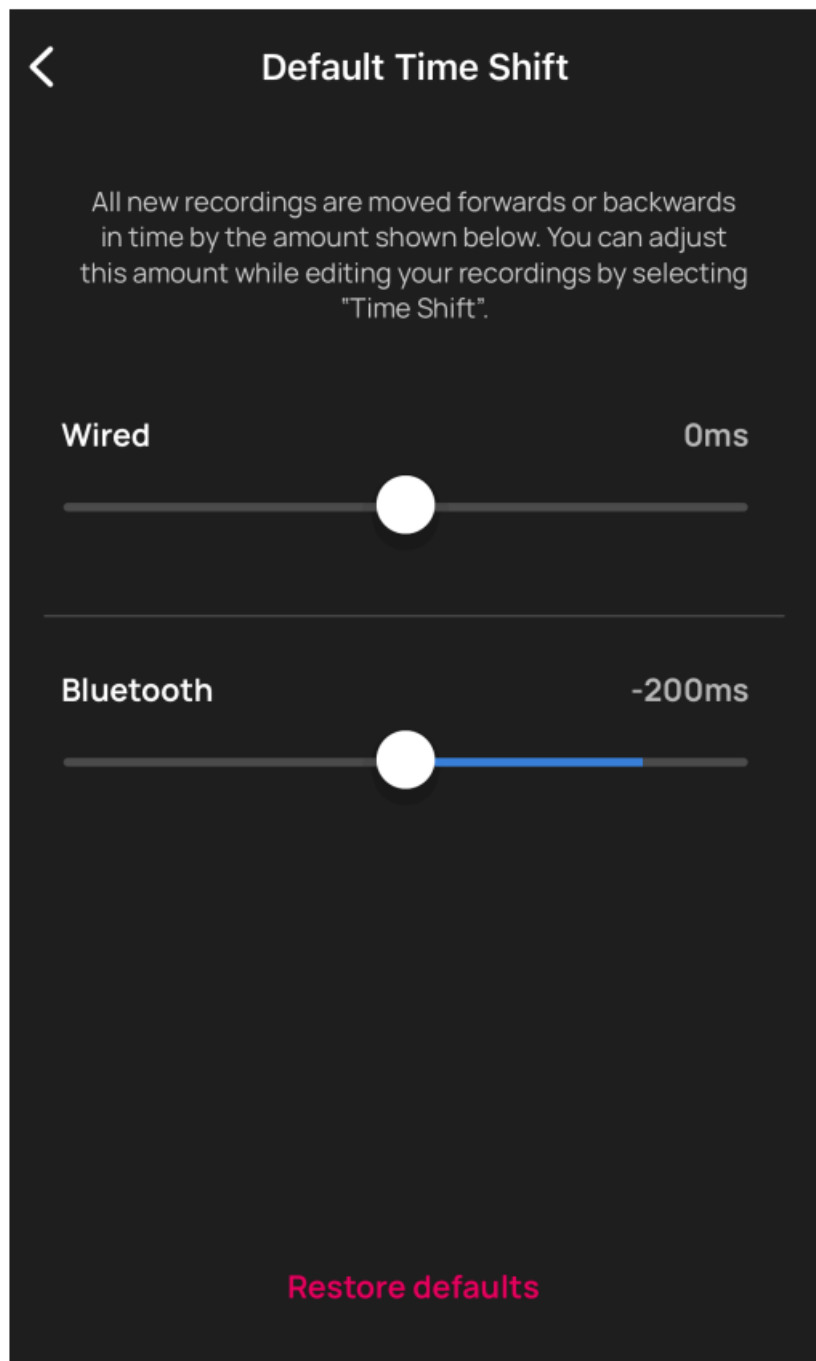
Default Time Shift

All new recordings are moved forwards or backwards in time by the amount shown below. You can adjust this amount while editing your recordings by selecting "Time Shift".

Wired

0ms

Bluetooth

-200ms

Restore defaults